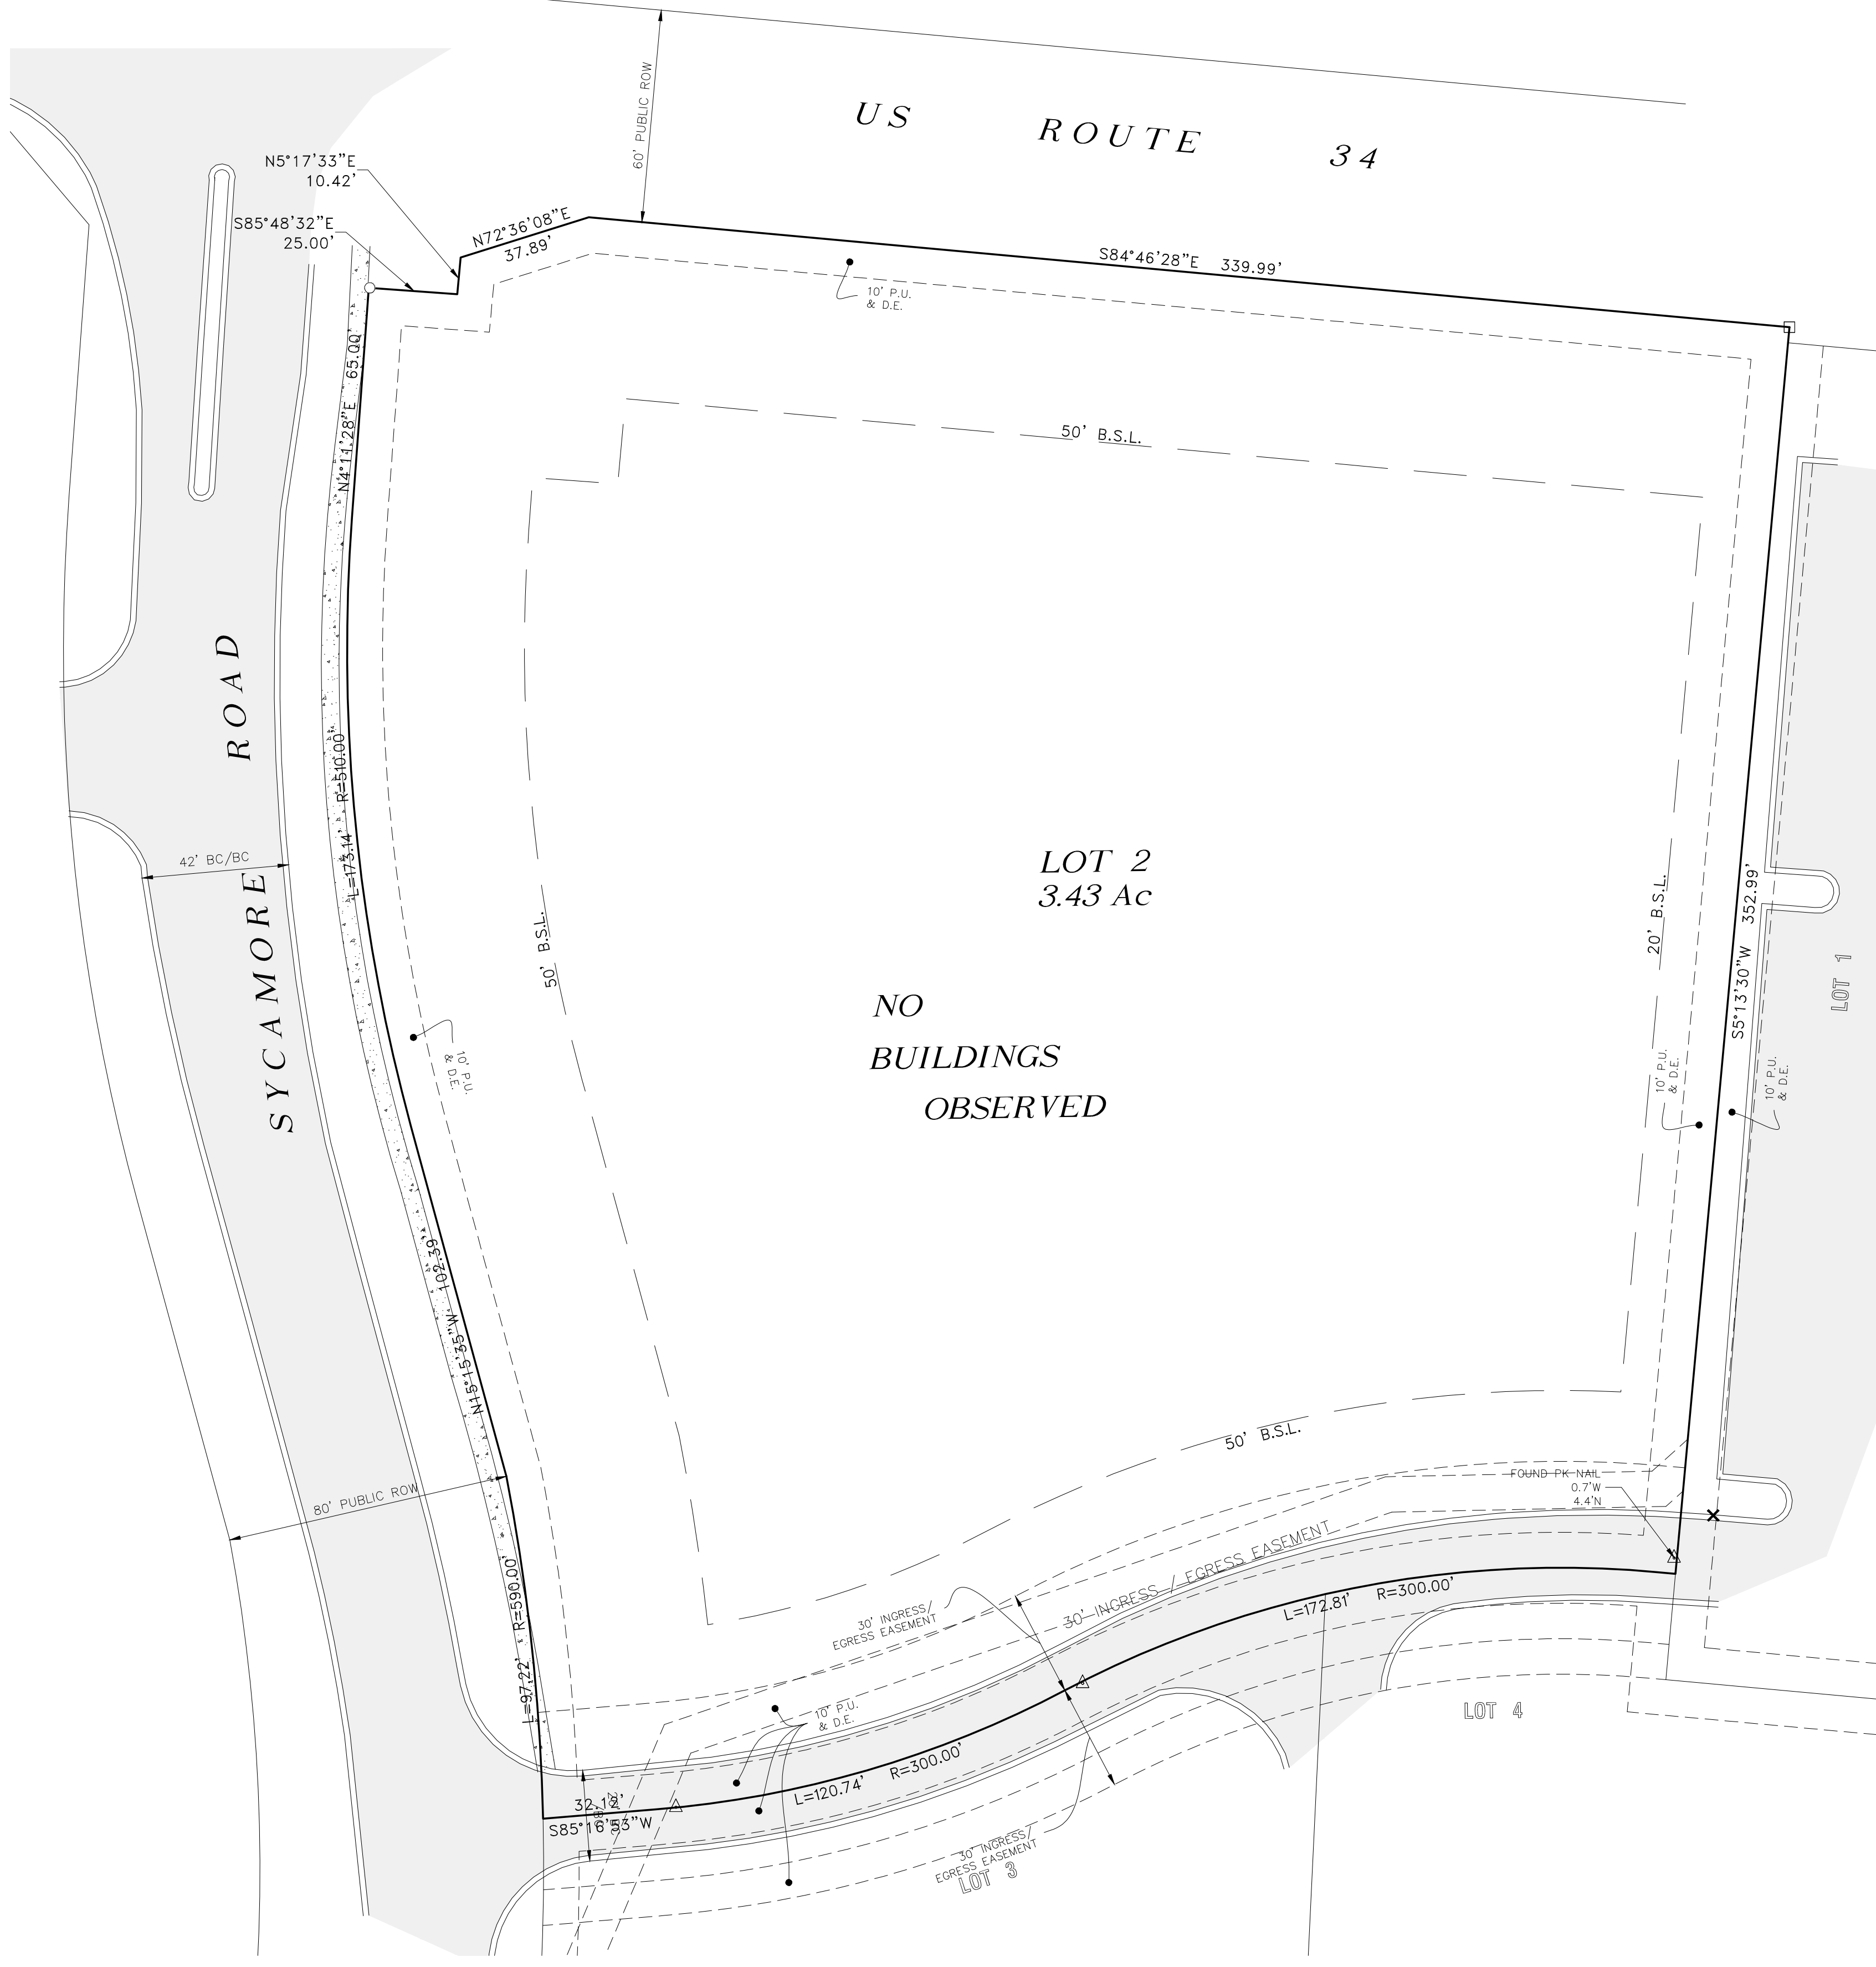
US ROUTE 34

60' PUBLIC ROW

N5°17'33"E
10.42'

S85°48'32"E
25.00'

N72°36'08"E
37.89'

S84°46'28"E 339.99'

10' P.U.
& D.E.

50' B.S.L.

N4°11'28"E 65.00

ROAD

R=510.00

L=173.14'

42' BC/BC

SYCAMORE

LOT 2
3.43 Ac

NO
BUILDINGS
OBSERVED

50' B.S.L.

10' P.U.
& D.E.

20' B.S.L.

S5°13'30"W 352.99'

10' P.U.
& D.E.

10' P.U.
& D.E.

LOT 1

N15°15'35"W 102.39'

80' PUBLIC ROW

50' B.S.L.

FOUND PK NAIL
0.7'W
4.4'N

30' INGRESS / EGRESS EASEMENT

30' INGRESS/
EGRESS EASEMENT

L=172.81' R=300.00'

R=590.00'

L=97.22'

10' P.U.
& D.E.

LOT 4

L=120.74' R=300.00'

32.12'
S85°16'53"W

30' INGRESS/
EGRESS EASEMENT

LOT 3